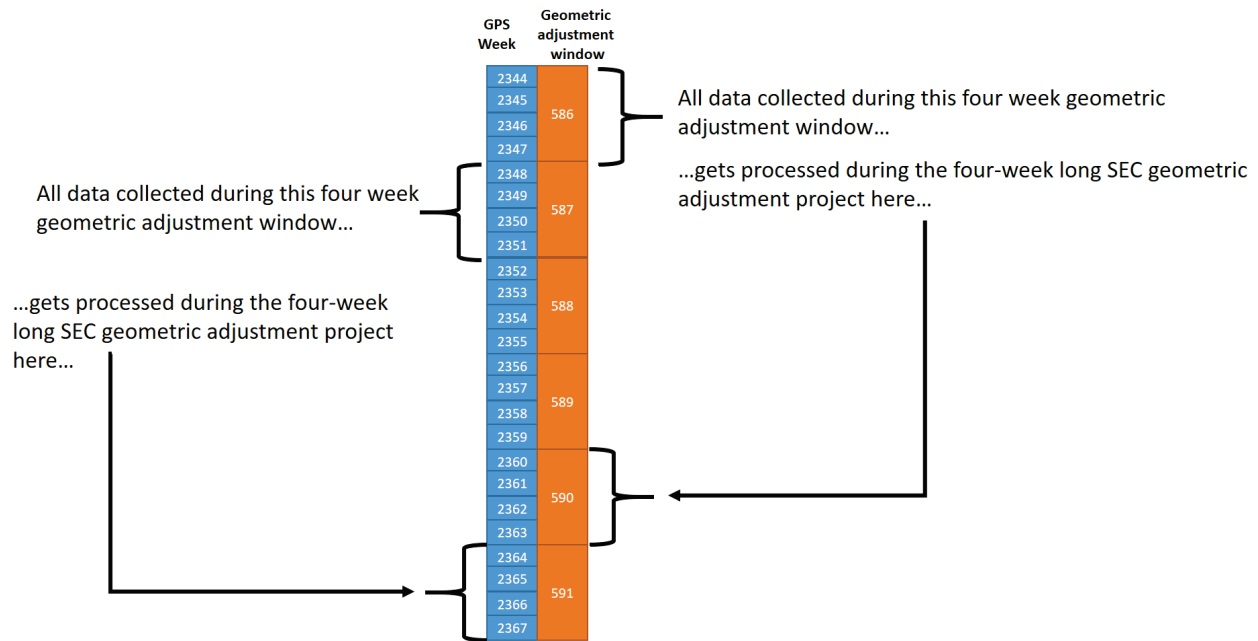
| GPS Week | Geometric adjustment window |
|---|---|
| 2344 | 586 |
| 2345 | |
| 2346 | |
| 2347 | |
| 2348 | 587 |
| 2349 | |
| 2350 | |
| 2351 | |
| 2352 | 588 |
| 2353 | |
| 2354 | |
| 2355 | |
| 2356 | 589 |
| 2357 | |
| 2358 | |
| 2359 | |
| 2360 | 590 |
| 2361 | |
| 2362 | |
| 2363 | |
| 2364 | 591 |
| 2365 | |
| 2366 | |
| 2367 | |

All data collected during this four week geometric adjustment window…

…gets processed during the four-week long SEC geometric adjustment project here…

All data collected during this four week geometric adjustment window…

…gets processed during the four-week long SEC geometric adjustment project here…